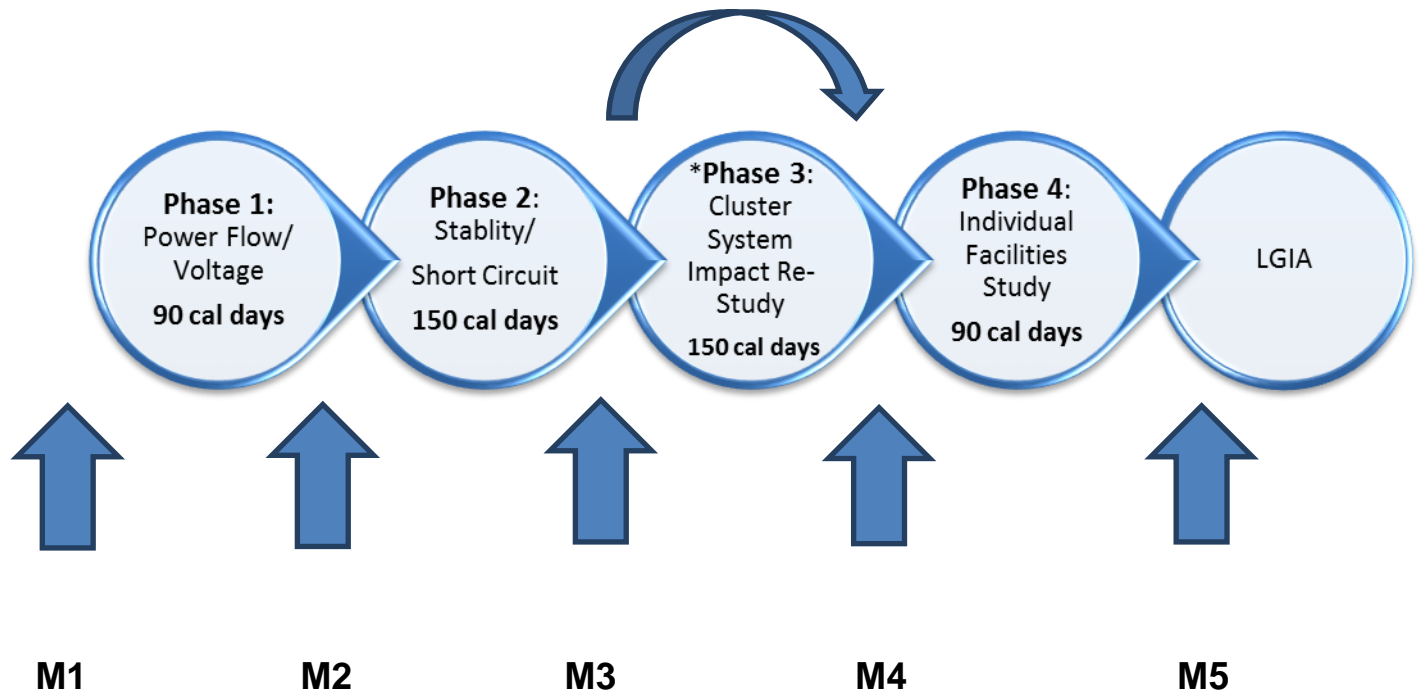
Phase 1:
Power Flow/
Voltage
90 cal days

Phase 2:
Stablity/
Short Circuit
150 cal days

*Phase 3:
Cluster
System
Impact Re-Study
150 cal days

Phase 4:
Individual
Facilities
Study
90 cal days

LGIA

M1

M2

M3

M4

M5